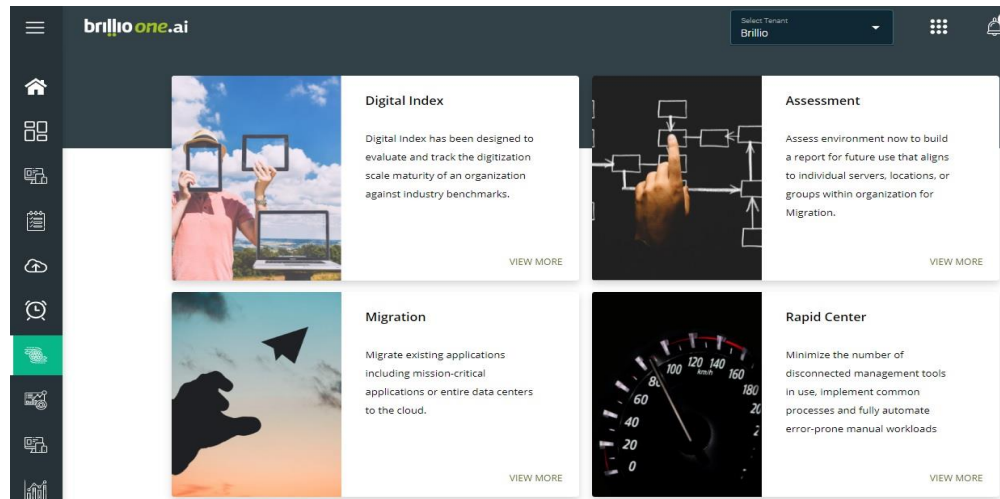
brillio one.ai

Select Tenant
Brillio

Digital Index

Digital Index has been designed to evaluate and track the digitization scale maturity of an organization against industry benchmarks.

VIEW MORE

Assessment

Assess environment now to build a report for future use that aligns to individual servers, locations, or groups within organization for Migration.

VIEW MORE

Migration

Migrate existing applications including mission-critical applications or entire data centers to the cloud.

VIEW MORE

Rapid Center

Minimize the number of disconnected management tools in use, implement common processes and fully automate error-prone manual workloads

VIEW MORE

100 120 140 160 180 80 60 40 20 0 km/h